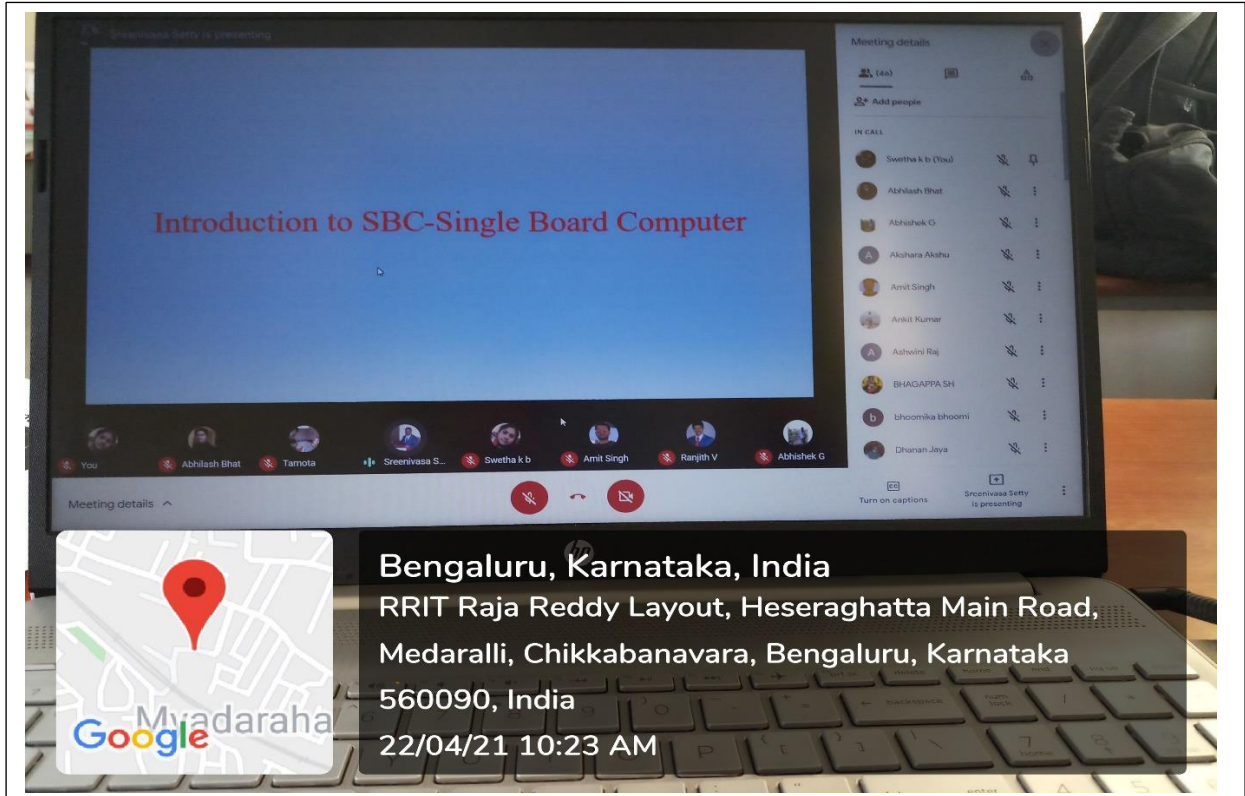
Sreenivasa Setty is presenting

Introduction to SBC-Single Board Computer

Meeting details

(46)

Add people

IN CALL

Swetha k b (You)

Abhilash Bhat

Abhishek G

Akshara Akshu

Amit Singh

Ankit Kumar

Ashwini Raj

BHAGAPPA SH

bhoomika bhoomi

Dhanan Jaya

You

Abhilash Bhat

Tamota

Sreenivasa S...

Swetha k b

Amit Singh

Ranjith V

Abhishek G

Meeting details

Turn on captions

Sreenivasa Setty is presenting

Bengaluru, Karnataka, India
RRIT Raja Reddy Layout, Heseraghatta Main Road, Medaralli, Chikkabanavara, Bengaluru, Karnataka 560090, India
22/04/21 10:23 AM

Myadaraha

Google